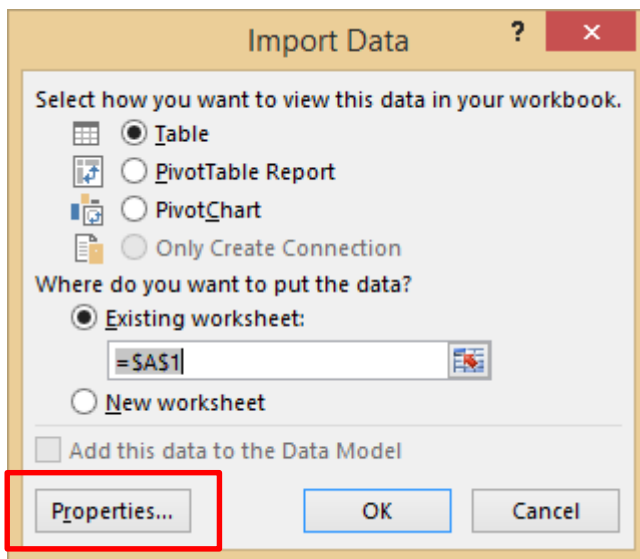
Import Data

?

×

Select how you want to view this data in your workbook.

Table

PivotTable Report

PivotChart

Only Create Connection

Where do you want to put the data?

Existing worksheet:

=$A$1

New worksheet

Add this data to the Data Model

Properties...

OK

Cancel